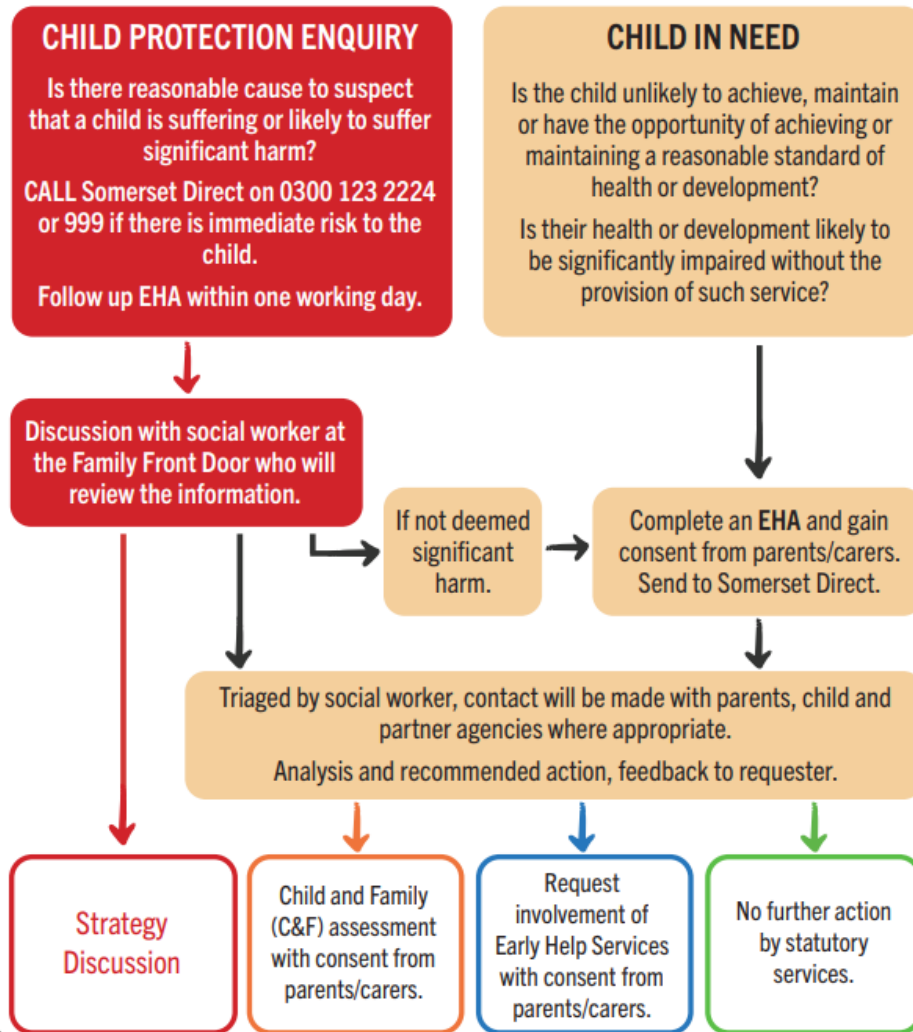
CHILD PROTECTION ENQUIRY

Is there reasonable cause to suspect that a child is suffering or likely to suffer significant harm?

CALL Somerset Direct on 0300 123 2224 or 999 if there is immediate risk to the child.

Follow up EHA within one working day.

CHILD IN NEED

Is the child unlikely to achieve, maintain or have the opportunity of achieving or maintaining a reasonable standard of health or development?

Is their health or development likely to be significantly impaired without the provision of such service?

Discussion with social worker at the Family Front Door who will review the information.

If not deemed significant harm.

Complete an EHA and gain consent from parents/carers. Send to Somerset Direct.

Triaged by social worker, contact will be made with parents, child and partner agencies where appropriate.

Analysis and recommended action, feedback to requester.

Strategy Discussion

Child and Family (C&F) assessment with consent from parents/carers.

Request involvement of Early Help Services with consent from parents/carers.

No further action by statutory services.